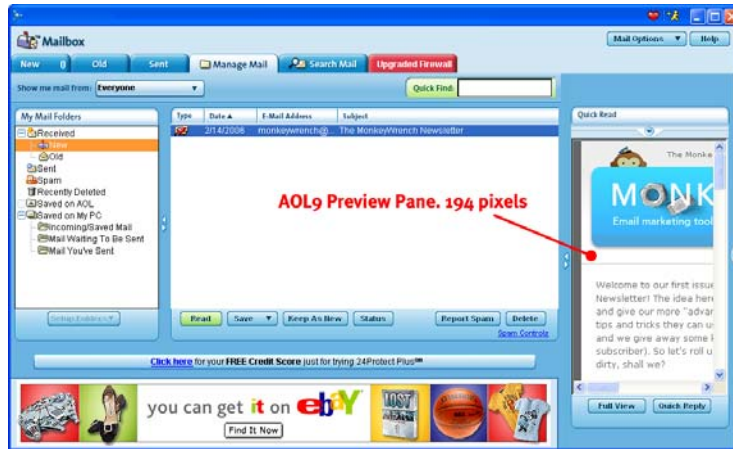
Mailbox

Mail Options ▼ Help

New 0 Old Sent Manage Mail Search Mail Upgraded Firewall

Show me mail from: Everyone

Quick Find:

My Mail Folders

Received
New
Old
Sent
Spam
Recently Deleted
Saved on AOL
Saved on My PC
Incoming/Saved Mail
Mail Waiting To Be Sent
Mail You've Sent

Setup Folders ▼

| Type | Date ▲ | E-Mail Address | Subject |
|---|---|---|---|
| | 2/14/2006 | monkeywrench@... | The MonkeyWrench Newsletter |

AOL9 Preview Pane. 194 pixels

Read Save ▼ Keep As New Status Report Spam Delete

Spam Controls

Click here for your FREE Credit Score just for trying 24Protect Plus℠

you can get it on ebay

Find It Now

LOST

Quick Read

The Monke

MONK

Email marketing tool

Welcome to our first issu Newsletter! The idea here and give our more "advar tips and tricks they can u and we give away some k subscriber). So let's roll u dirty, shall we?

Full View Quick Reply